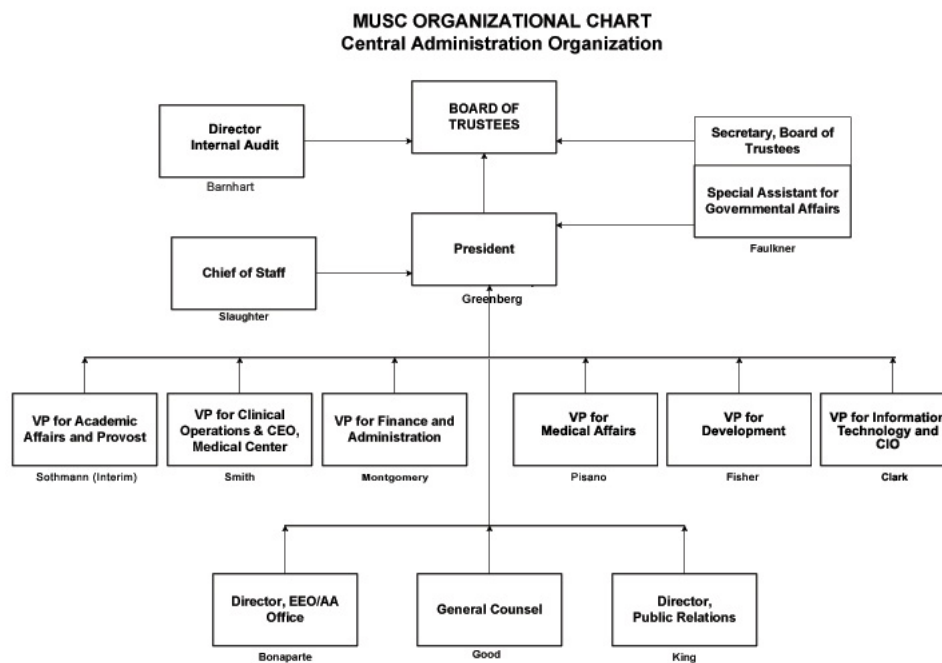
MUSC ORGANIZATIONAL CHART
Central Administration Organization

Director Internal Audit
Barnhart

BOARD OF TRUSTEES

Secretary, Board of Trustees

Special Assistant for Governmental Affairs
Faulkner

Chief of Staff
Slaughter

President
Greenberg

VP for Academic Affairs and Provost
Sothmann (Interim)

VP for Clinical Operations & CEO, Medical Center
Smith

VP for Finance and Administration
Montgomery

VP for Medical Affairs
Pisano

VP for Development
Fisher

VP for Information Technology and CIO
Clark

Director, EEO/AA Office
Bonaparte

General Counsel
Good

Director, Public Relations
King